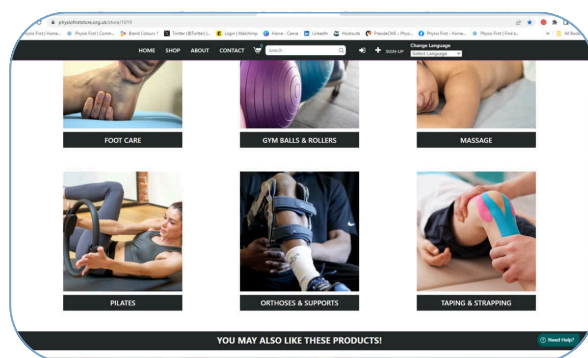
physiofirststore.org.uk/store/1019

Physio First | Home... Physio First | Comm... Brand Colours | ... Twitter (@Twitter) |... Login | Mailchimp Home - Canva LinkedIn Hootsuite PhysioCMS – Physi... Physio First – Home... Physio First | Find a... All Bookm

HOME SHOP ABOUT CONTACT Search SIGN-UP Change Language Select Language

FOOT CARE

GYM BALLS & ROLLERS

MASSAGE

PILATES

ORTHOSES & SUPPORTS

TAPING & STRAPPING

YOU MAY ALSO LIKE THESE PRODUCTS!

Need Help?